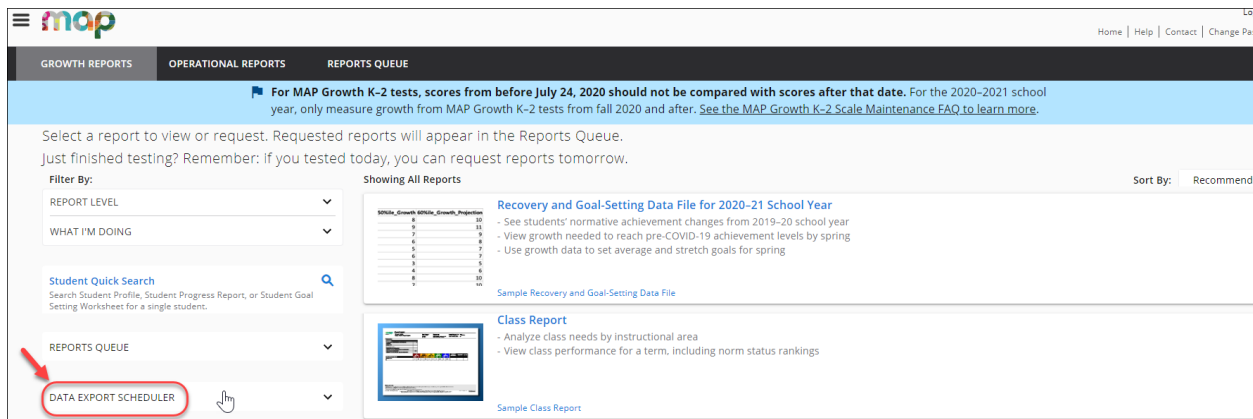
map

Lo

Home | Help | Contact | Change Pa

GROWTH REPORTS OPERATIONAL REPORTS REPORTS QUEUE

For MAP Growth K–2 tests, scores from before July 24, 2020 should not be compared with scores after that date. For the 2020–2021 school year, only measure growth from MAP Growth K–2 tests from fall 2020 and after. See the MAP Growth K–2 Scale Maintenance FAQ to learn more.

Select a report to view or request. Requested reports will appear in the Reports Queue.

Just finished testing? Remember: If you tested today, you can request reports tomorrow.

Filter By:

REPORT LEVEL

WHAT I'M DOING

Student Quick Search

Search Student Profile, Student Progress Report, or Student Goal Setting Worksheet for a single student.

REPORTS QUEUE

DATA EXPORT SCHEDULER

Showing All Reports

Sort By: Recommend

50%ile_Growth 60%ile_Growth_Projection

| 8 | 10 |
|---|---|
| 9 | 11 |
| 7 | 9 |
| 6 | 8 |
| 5 | 7 |
| 6 | 7 |
| 3 | 5 |
| 4 | 6 |
| 8 | 10 |

Recovery and Goal-Setting Data File for 2020–21 School Year

- See students' normative achievement changes from 2019–20 school year
- View growth needed to reach pre-COVID-19 achievement levels by spring
- Use growth data to set average and stretch goals for spring

Sample Recovery and Goal-Setting Data File

Class Report

- Analyze class needs by instructional area
- View class performance for a term, including norm status rankings

Sample Class Report